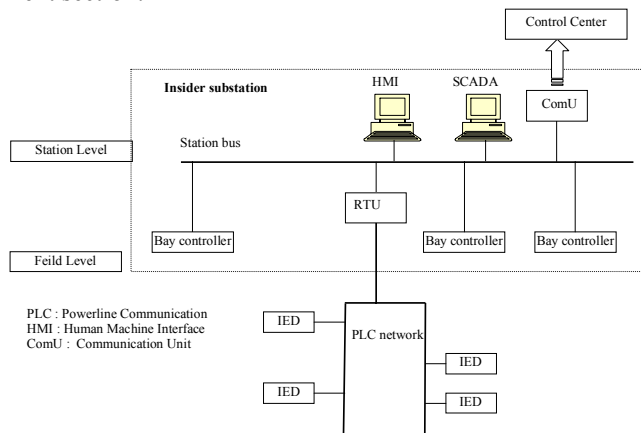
Control Center

Insider substation

HMI

SCADA

ComU

Station Level

Station bus

RTU

Bay controller

Bay controller

Bay controller

Feild Level

PLC : Powerline Communication
HMI : Human Machine Interface
ComU : Communication Unit

IED

PLC network

IED

IED

IED